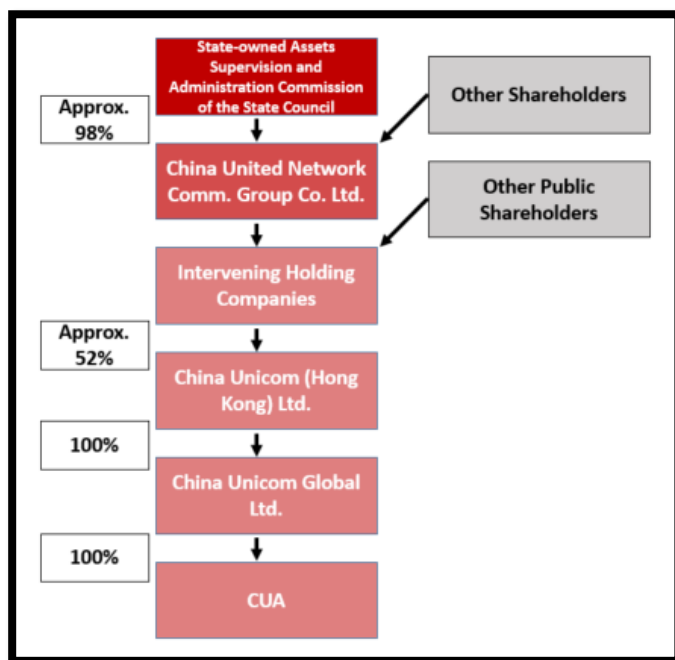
State-owned Assets Supervision and Administration Commission of the State Council

Approx. 98%

Other Shareholders

China United Network Comm. Group Co. Ltd.

Other Public Shareholders

Intervening Holding Companies

Approx. 52%

China Unicom (Hong Kong) Ltd.

100%

China Unicom Global Ltd.

100%

CUA